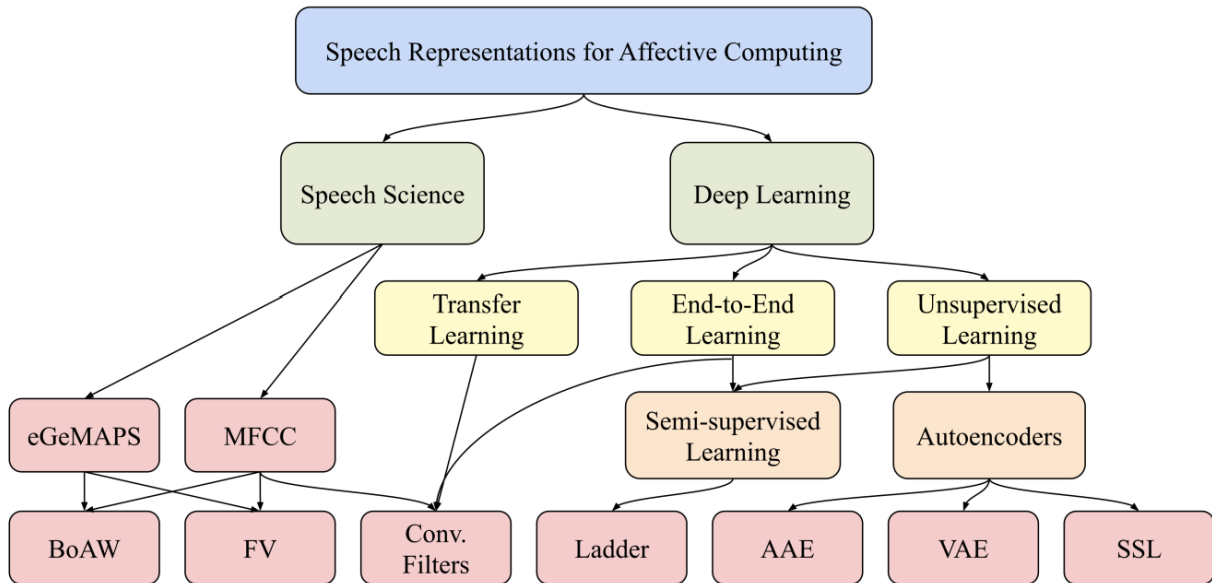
Speech Representations for Affective Computing

Speech Science

Deep Learning

Transfer Learning

End-to-End Learning

Unsupervised Learning

eGeMAPS

MFCC

Semi-supervised Learning

Autoencoders

BoAW

FV

Conv. Filters

Ladder

AAE

VAE

SSL